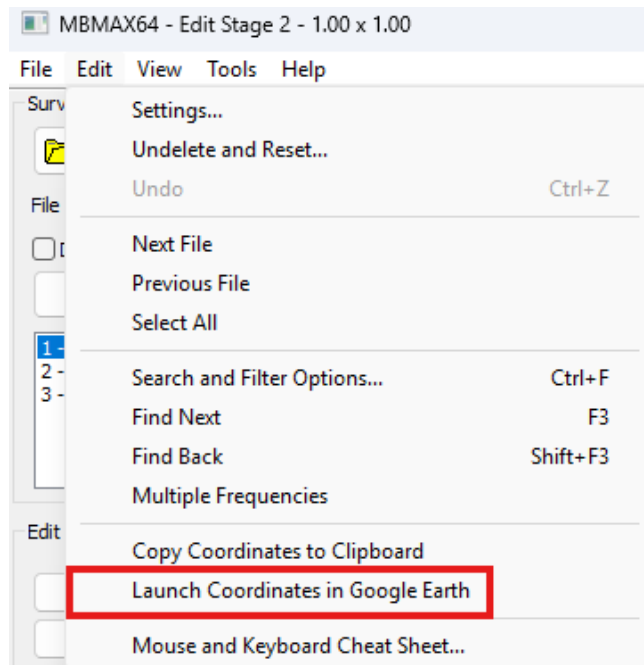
MBMAX64 - Edit Stage 2 - 1.00 x 1.00

File Edit View Tools Help

Surv

File

1 -
2 -
3 -

Edit

Settings...
Undelete and Reset...
Undo Ctrl+Z

Next File
Previous File
Select All

Search and Filter Options... Ctrl+F
Find Next F3
Find Back Shift+F3
Multiple Frequencies

Copy Coordinates to Clipboard
Launch Coordinates in Google Earth

Mouse and Keyboard Cheat Sheet...